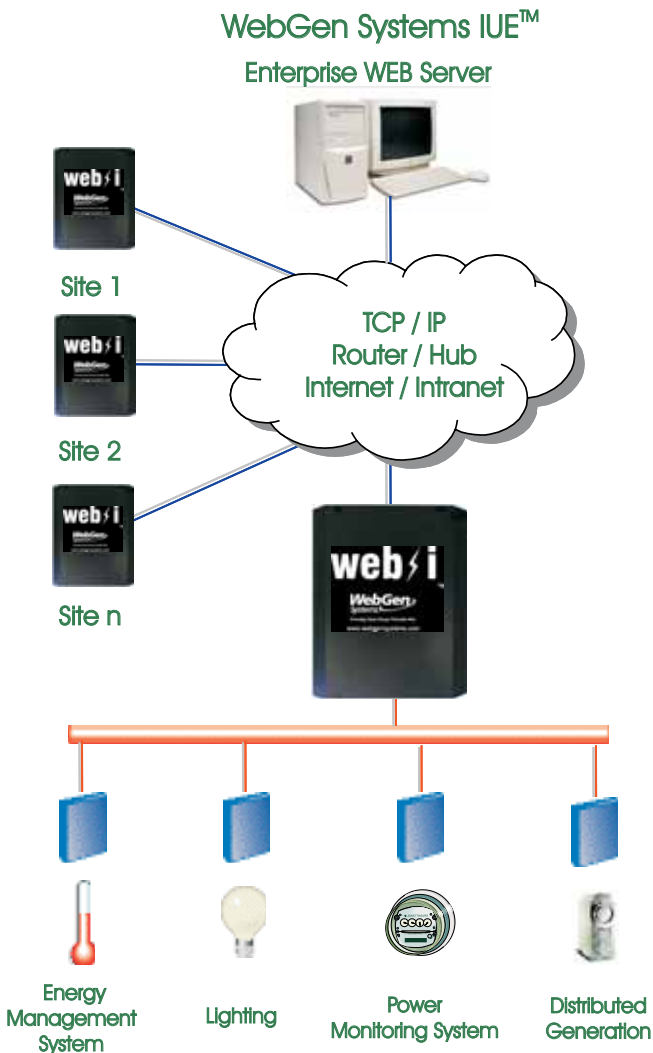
WebGen Systems IUE$^{TM}$

Enterprise WEB Server

web i

Site 1

web i

Site 2

web i

Site n

TCP / IP
Router / Hub
Internet / Intranet

web i
WebGen Systems
www.webgensystems.com

Energy Management System

Lighting

Power Monitoring System

Distributed Generation